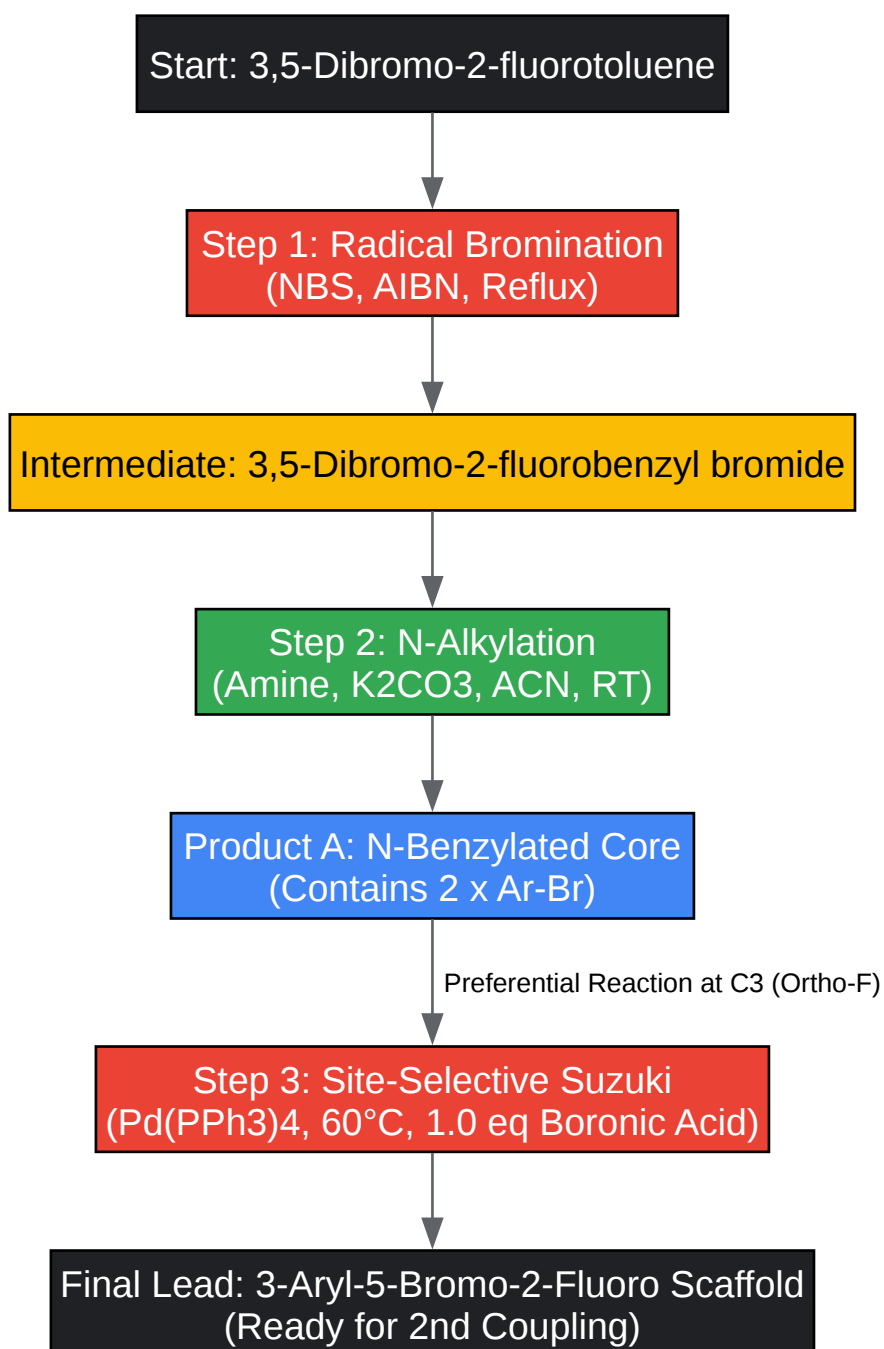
Start: 3,5-Dibromo-2-fluorotoluene

Step 1: Radical Bromination
(NBS, AIBN, Reflux)

Intermediate: 3,5-Dibromo-2-fluorobenzyl bromide

Step 2: N-Alkylation
(Amine, K2CO3, ACN, RT)

Product A: N-Benzylated Core
(Contains 2 x Ar-Br)

Preferential Reaction at C3 (Ortho-F)

Step 3: Site-Selective Suzuki
(Pd(PPh3)4, 60°C, 1.0 eq Boronic Acid)

Final Lead: 3-Aryl-5-Bromo-2-Fluoro Scaffold
(Ready for 2nd Coupling)